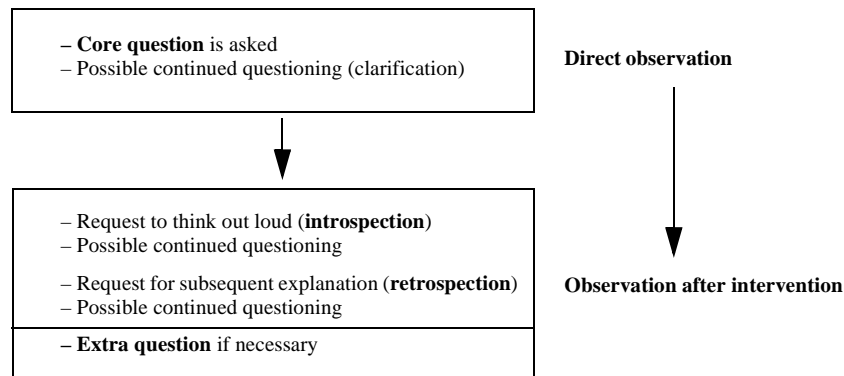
– **Core question** is asked
– Possible continued questioning (clarification)

**Direct observation**

– Request to think out loud (**introspection**)
– Possible continued questioning

– Request for subsequent explanation (**retrospection**)
– Possible continued questioning

**Observation after intervention**

– **Extra question** if necessary